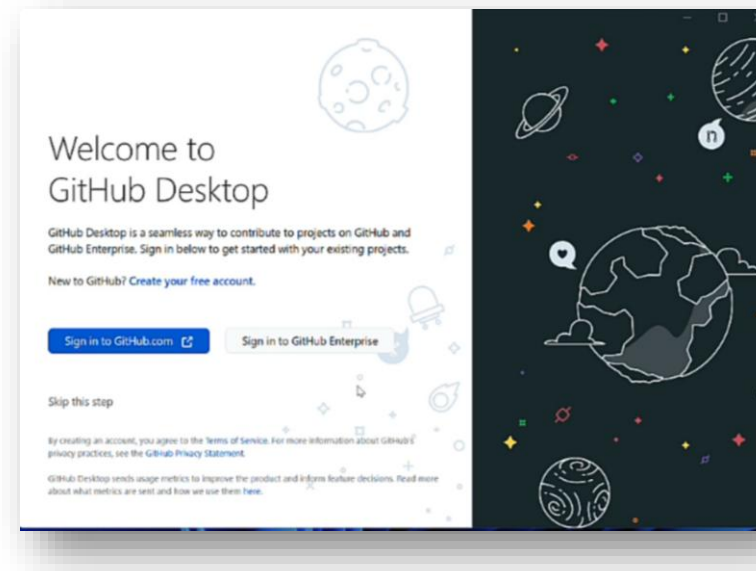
Welcome to GitHub Desktop

GitHub Desktop is a seamless way to contribute to projects on GitHub and GitHub Enterprise. Sign in below to get started with your existing projects.

New to GitHub? Create your free account.

Sign in to GitHub.com

Sign in to GitHub Enterprise

Skip this step

By creating an account, you agree to the Terms of Service. For more information about GitHub's privacy practices, see the GitHub Privacy Statement.

GitHub Desktop sends usage metrics to improve the product and inform feature decisions. Read more about what metrics are sent and how we use them here.